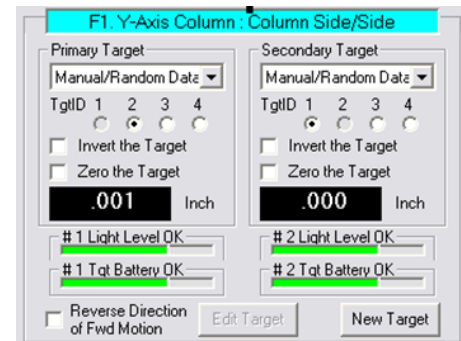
F1. Y-Axis Column : Column Side/Side

Primary Target

Manual/Random Data

TgtID 1 2 3 4

Invert the Target

Zero the Target

.001 Inch

# 1 Light Level OK

# 1 Tgt Battery OK

Secondary Target

Manual/Random Data

TgtID 1 2 3 4

Invert the Target

Zero the Target

.000 Inch

# 2 Light Level OK

# 2 Tgt Battery OK

Reverse Direction of Fwd Motion

Edit Target

New Target